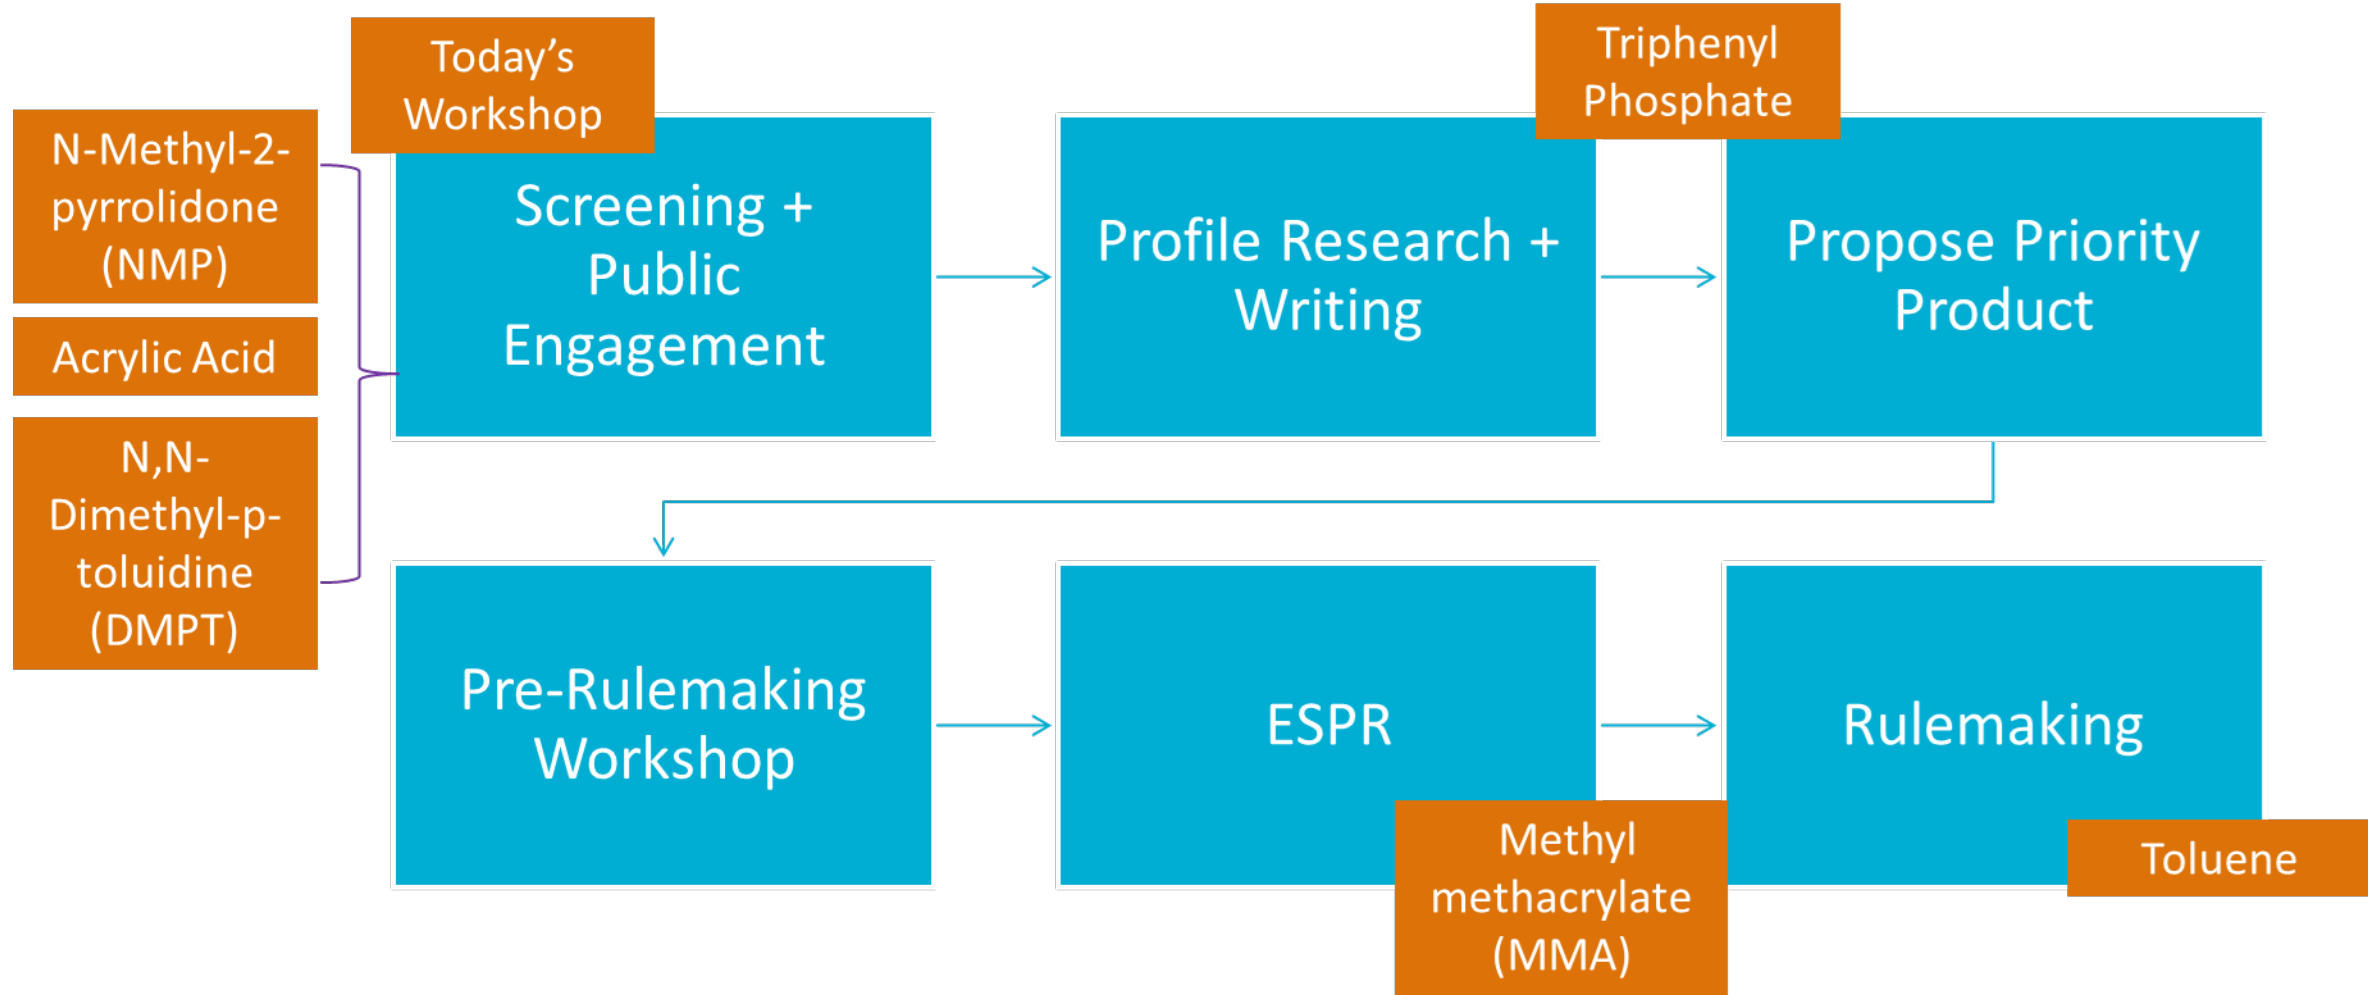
N-Methyl-2-pyrrolidone (NMP)

Acrylic Acid

N,N-Dimethyl-p-toluidine (DMPT)

Today's Workshop

Screening + Public Engagement

Profile Research + Writing

Triphenyl Phosphate

Propose Priority Product

Pre-Rulemaking Workshop

ESPR

Methyl methacrylate (MMA)

Rulemaking

Toluene